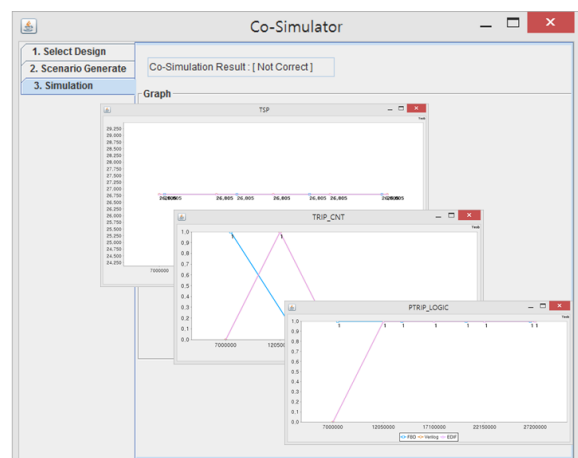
Co-Simulator

1. Select Design
2. Scenario Generate
3. Simulation

Co-Simulation Result : [ Not Correct ]

Graph

TSP

Tools

29,250
29,000
28,750
28,500
28,250
28,000
27,750
27,500
27,250
27,000
26,750
26,500
26,250
26,000
25,750
25,500
25,250
25,000
24,750
24,500
24,250

26,005 26,005 26,005 26,005 26,005 26,005

7000000

TRIP_CNT

Tools

1.0
0.9
0.8
0.7
0.6
0.5
0.4
0.3
0.2
0.1
0.0

7000000
12500

PTRIP_LOGIC

Tools

1.0
0.9
0.8
0.7
0.6
0.5
0.4
0.3
0.2
0.1
0.0

7000000
12050000
17100000
22150000
27200000

FBD Verilog EDIF